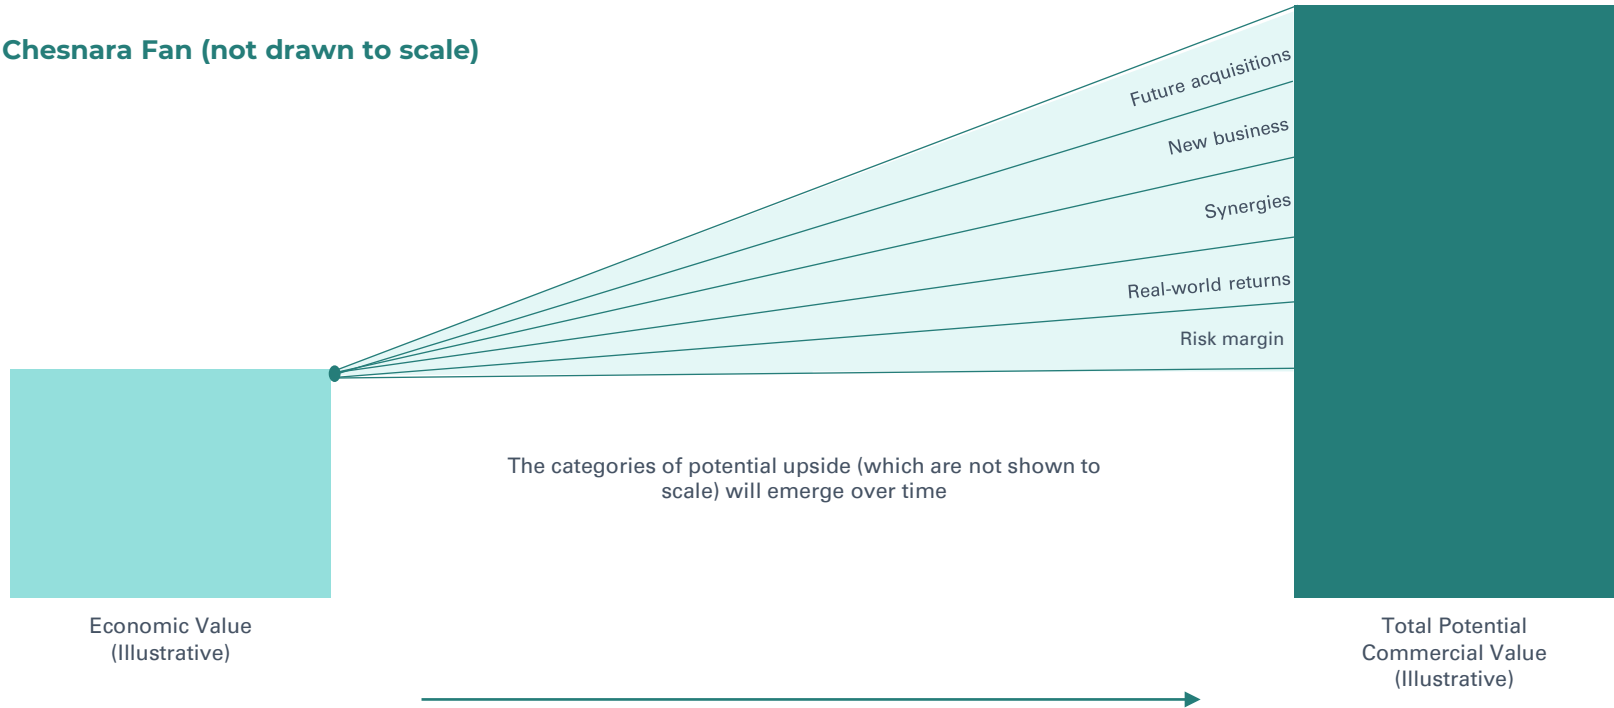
Chesnara Fan (not drawn to scale)

Future acquisitions

New business

Synergies

Real-world returns

Risk margin

The categories of potential upside (which are not shown to scale) will emerge over time

Economic Value
(Illustrative)

Total Potential
Commercial Value
(Illustrative)